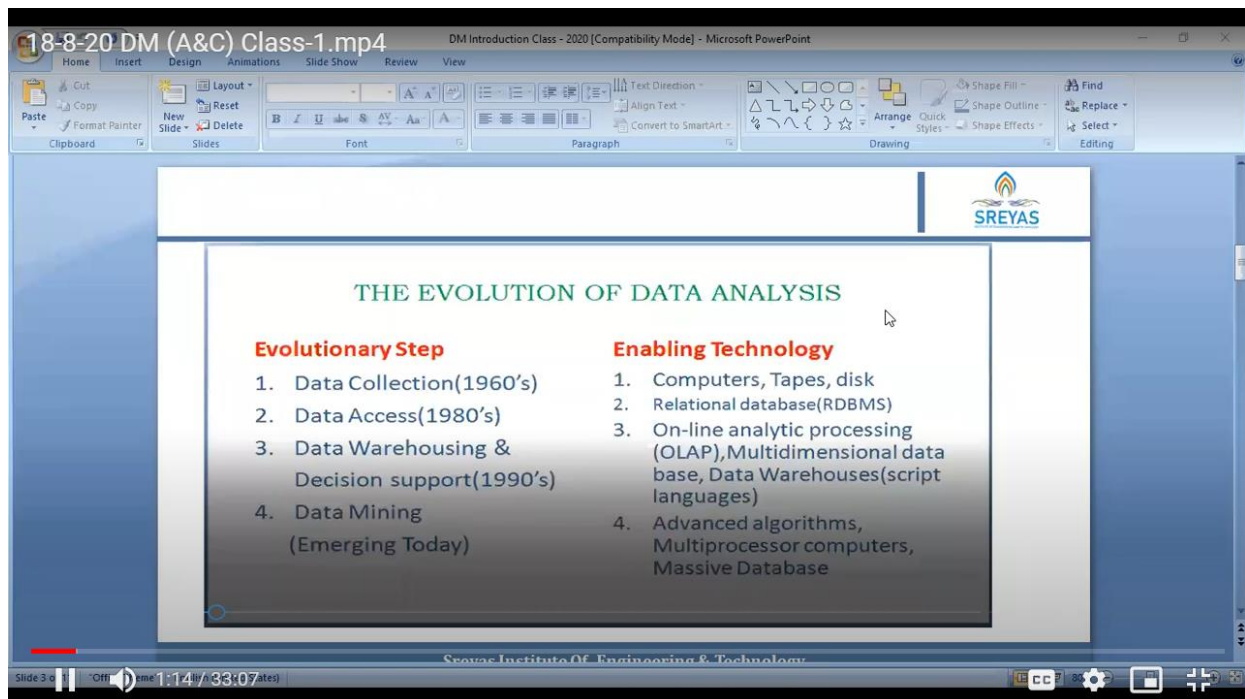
18-8-20 DM (A&C) Class-1.mp4

DM Introduction Class - 2020 [Compatibility Mode] - Microsoft PowerPoint

Home Insert Design Animations Slide Show Review View

Cut Copy Format Painter Paste Clipboard
Layout Reset Delete New Slide Slides
Font
Text Direction Align Text Convert to SmartArt Paragraph
Arrange Quick Styles Shape Fill Shape Outline Shape Effects Drawing
Find Replace Select Editing

SREYAS

THE EVOLUTION OF DATA ANALYSIS

Evolutionary Step
1. Data Collection(1960's)
2. Data Access(1980's)
3. Data Warehousing & Decision support(1990's)
4. Data Mining (Emerging Today)

Enabling Technology
1. Computers, Tapes, disk
2. Relational database(RDBMS)
3. On-line analytic processing (OLAP),Multidimensional data base, Data Warehouses(script languages)
4. Advanced algorithms, Multiprocessor computers, Massive Database

Sreyas Institute Of Engineering & Technology

Slide 3 o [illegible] "Off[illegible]eme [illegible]ates)

1:14 / 33:07